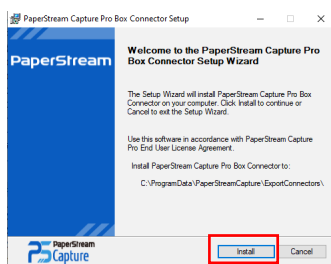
PaperStream Capture Pro Box Connector Setup

PaperStream

Welcome to the PaperStream Capture Pro Box Connector Setup Wizard

The Setup Wizard will install PaperStream Capture Pro Box Connector on your computer. Click Install to continue or Cancel to exit the Setup Wizard.

Use this software in accordance with PaperStream Capture Pro End User License Agreement.

Install PaperStream Capture Pro Box Connector to:

C:\ProgramData\PaperStreamCapture\ExportConnectors\

PaperStream Capture

Install

Cancel